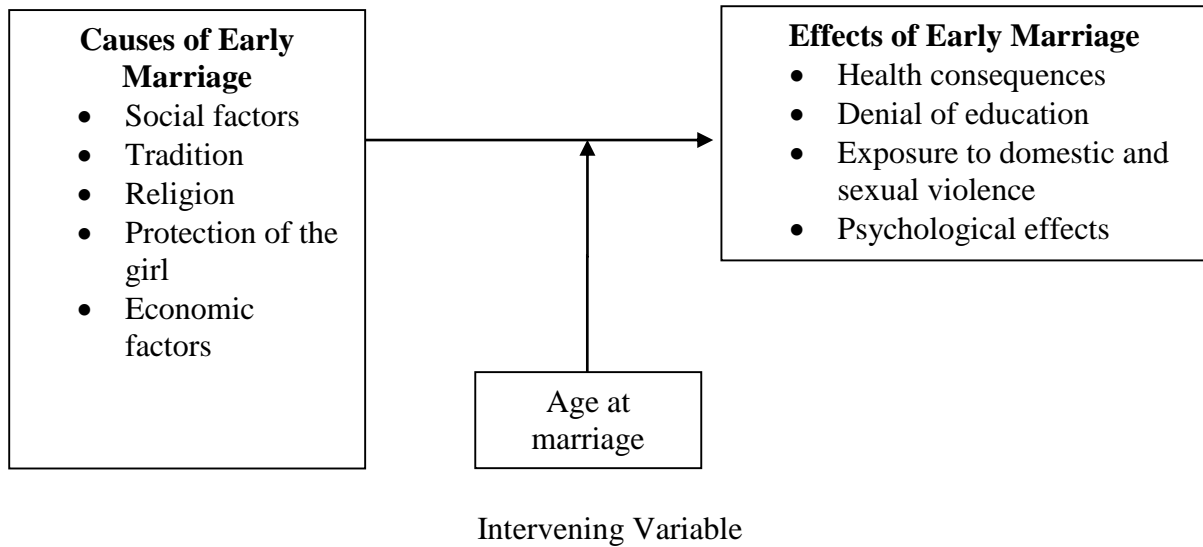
**Causes of Early Marriage**
- Social factors
- Tradition
- Religion
- Protection of the girl
- Economic factors

**Effects of Early Marriage**
- Health consequences
- Denial of education
- Exposure to domestic and sexual violence
- Psychological effects

Age at marriage

Intervening Variable